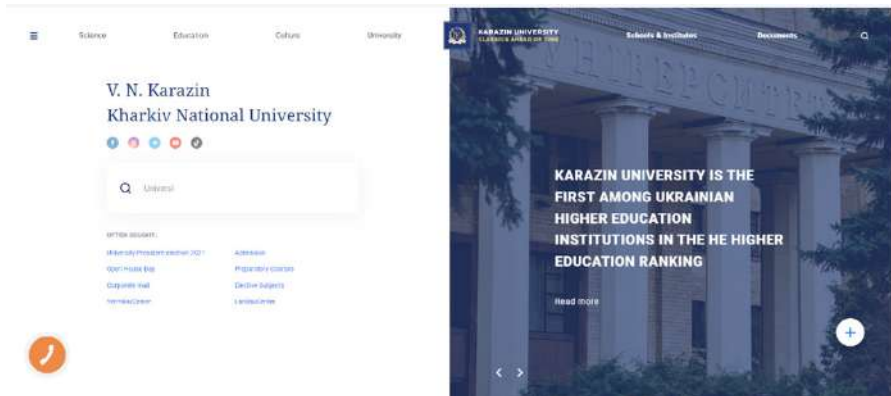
≡ Science Education Culture University

KARAZIN UNIVERSITY
CLASSICS AHEAD OF TIME

Schools & Institutes Documents

V. N. Karazin
Kharkiv National University

Univers

OFTEN SOUGHT:

University President election 2021
Admission
Open House Day
Preparatory Courses
Outgoing Mail
Elective Subjects
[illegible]
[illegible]

KARAZIN UNIVERSITY IS THE FIRST AMONG UKRAINIAN HIGHER EDUCATION INSTITUTIONS IN THE HE HIGHER EDUCATION RANKING

Read more

+

‹ ›